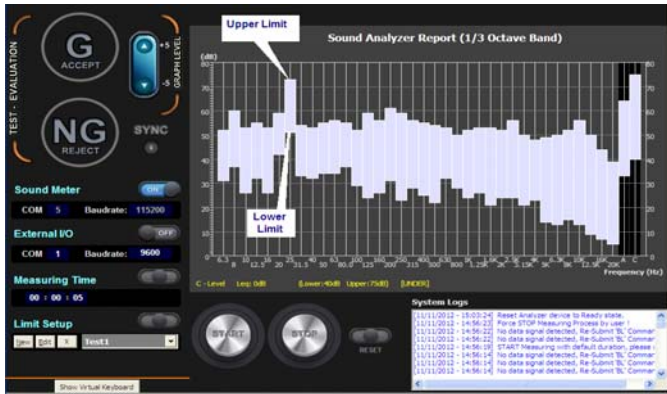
TEST - EVALUATION

G
ACCEPT

+5
GRAPH LEVEL
-5

NG
REJECT

SYNC

Upper Limit

Sound Analyzer Report (1/3 Octave Band)

(dB)
80
70
60
50
40
30
20
10
0

Lower Limit

6.3 8 10 12.5 16 20 25 31.5 40 50 63 80.0 100 125 160 200 250 315 400 500 630 800 1K 1.25K 1.6K 2K 2.5K 3.15K 4K 5K 6.3K 8K 10K 12.5K 16K 20K A C

Frequency (Hz)

C - Level   Leq: 0dB   (Lower:40dB   Upper:75dB)   [UNDER]

Sound Meter   ON
COM 5   Baudrate: 115200

External I/O   OFF
COM 1   Baudrate: 9600

Measuring Time
00 : 00 : 05

Limit Setup
New   Edit   X   Test1

Show Virtual Keyboard

START   STOP   RESET

System Logs
11/11/2012 - 15:03:24] Reset Analyzer device to Ready state.
11/11/2012 - 14:56:23] Force STOP Measuring Process by user !
11/11/2012 - 14:56:22] No data signal detected, Re-Submit 'BL' Comman
11/11/2012 - 14:56:22] No data signal detected, Re-Submit 'BL' Comman
11/11/2012 - 14:56:19] START Measuring with default duration, please :
11/11/2012 - 14:56:14] No data signal detected, Re-Submit 'BL' Comman
11/11/2012 - 14:56:14] No data signal detected, Re-Submit 'BL' Comman
11/11/2012 - 14:56:14] No data signal detected, Re-Submit 'BL' Comman